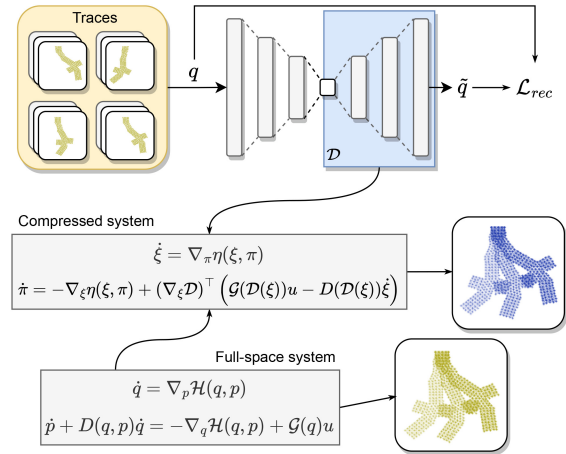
Traces

$q$

$\mathcal{D}$

$\tilde{q}$

$\mathcal{L}_{rec}$

Compressed system

$\dot{\xi} = \nabla_{\pi}\eta(\xi, \pi)$

$\dot{\pi} = -\nabla_{\xi}\eta(\xi, \pi) + (\nabla_{\xi}\mathcal{D})^{\top}\left(\mathcal{G}(\mathcal{D}(\xi))u - D(\mathcal{D}(\xi))\dot{\xi}\right)$

Full-space system

$\dot{q} = \nabla_{p}\mathcal{H}(q, p)$

$\dot{p} + D(q, p)\dot{q} = -\nabla_{q}\mathcal{H}(q, p) + \mathcal{G}(q)u$